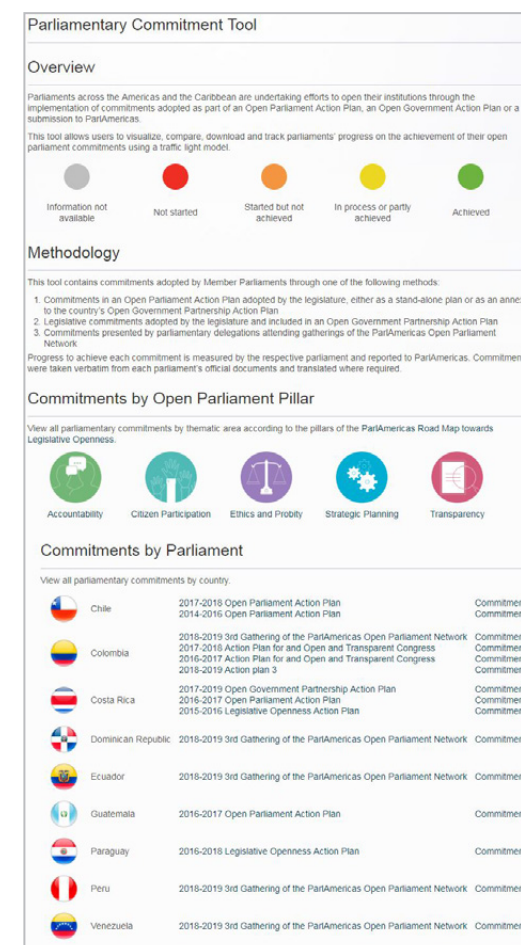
Parliamentary Commitment Tool

Overview

Parliaments across the Americas and the Caribbean are undertaking efforts to open their institutions through the implementation of commitments adopted as part of an Open Parliament Action Plan, an Open Government Action Plan or a submission to ParlAmericas.

This tool allows users to visualize, compare, download and track parliaments' progress on the achievement of their open parliament commitments using a traffic light model.

Information not available

Not started

Started but not achieved

In process or partly achieved

Achieved

Methodology

This tool contains commitments adopted by Member Parliaments through one of the following methods:

1. Commitments in an Open Parliament Action Plan adopted by the legislature, either as a stand-alone plan or as an anne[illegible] to the country's Open Government Partnership Action Plan
2. Legislative commitments adopted by the legislature and included in an Open Government Partnership Action Plan
3. Commitments presented by parliamentary delegations attending gatherings of the ParlAmericas Open Parliament Network

Progress to achieve each commitment is measured by the respective parliament and reported to ParlAmericas. Commitmen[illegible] were taken verbatim from each parliament's official documents and translated where required.

Commitments by Open Parliament Pillar

View all parliamentary commitments by thematic area according to the pillars of the ParlAmericas Road Map towards Legislative Openness.

Accountability

Citizen Participation

Ethics and Probity

Strategic Planning

Transparency

Commitments by Parliament

View all parliamentary commitments by country.

| | | |
|---|---|---|
| Chile | 2017-2018 Open Parliament Action Plan<br>2014-2016 Open Parliament Action Plan | Commitme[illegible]<br>Commitme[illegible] |
| Colombia | 2018-2019 3rd Gathering of the ParlAmericas Open Parliament Network<br>2017-2018 Action Plan for and Open and Transparent Congress<br>2016-2017 Action Plan for and Open and Transparent Congress<br>2018-2019 Action plan 3 | Commitme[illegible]<br>Commitme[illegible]<br>Commitme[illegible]<br>Commitme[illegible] |
| Costa Rica | 2017-2019 Open Government Partnership Action Plan<br>2016-2017 Open Parliament Action Plan<br>2015-2016 Legislative Openness Action Plan | Commitme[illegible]<br>Commitme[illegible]<br>Commitme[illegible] |
| Dominican Republic | 2018-2019 3rd Gathering of the ParlAmericas Open Parliament Network | Commitme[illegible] |
| Ecuador | 2018-2019 3rd Gathering of the ParlAmericas Open Parliament Network | Commitme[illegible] |
| Guatemala | 2016-2017 Open Parliament Action Plan | Commitme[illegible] |
| Paraguay | 2016-2018 Legislative Openness Action Plan | Commitme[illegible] |
| Peru | 2018-2019 3rd Gathering of the ParlAmericas Open Parliament Network | Commitme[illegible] |
| Venezuela | 2018-2019 3rd Gathering of the ParlAmericas Open Parliament Network | Commitme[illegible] |